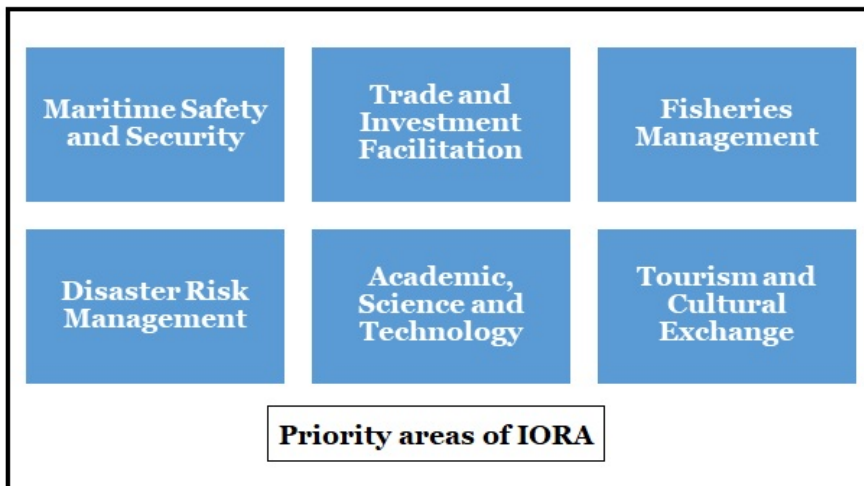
Maritime Safety and Security

Trade and Investment Facilitation

Fisheries Management

Disaster Risk Management

Academic, Science and Technology

Tourism and Cultural Exchange

Priority areas of IORA